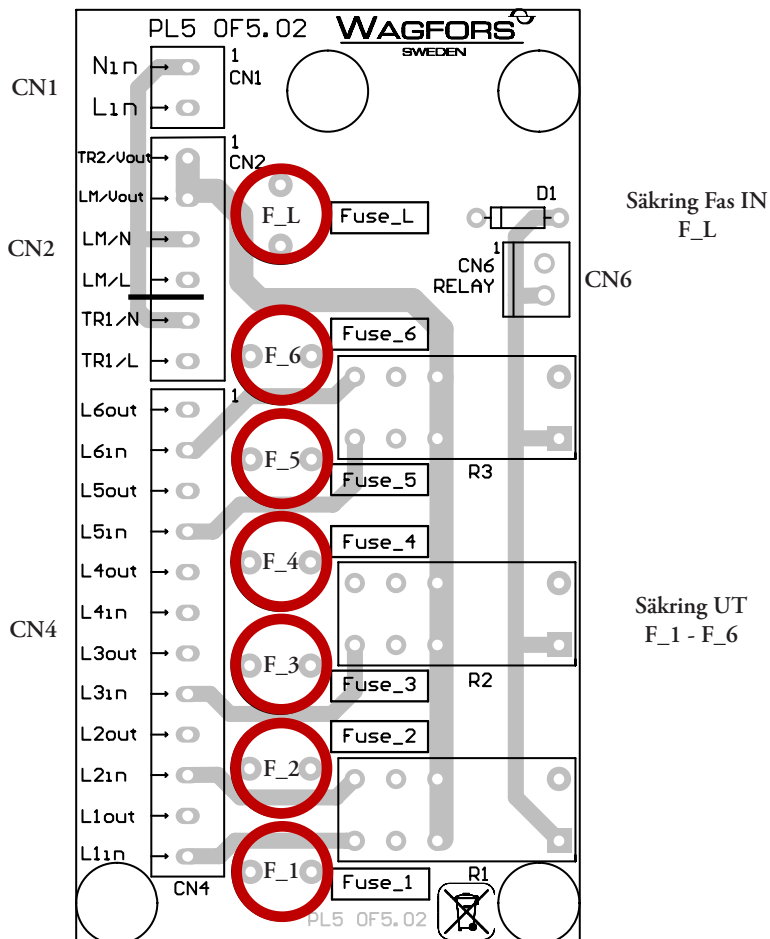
PL5 OF5.02

WAGFORS
SWEDEN

CN1

N1n
L1n
1
CN1

CN2

TR2/Vout
LM/Vout
LM/N
LM/L
TR1/N
TR1/L
1
CN2

F_L
Fuse_L

D1

Säkring Fas IN
F_L

1
CN6
RELAY

CN6

Fuse_6
F_6

1

L6out
L6in
L5out
L5in
L4out
L4in
L3out
L3in
L2out
L2in
L1out
L1in

CN4

F_5
Fuse_5
R3

F_4
Fuse_4

Säkring UT
F_1 - F_6

F_3
Fuse_3
R2

Fuse_2
F_2

F_1
Fuse_1
R1

CN4

PL5 OF5.02